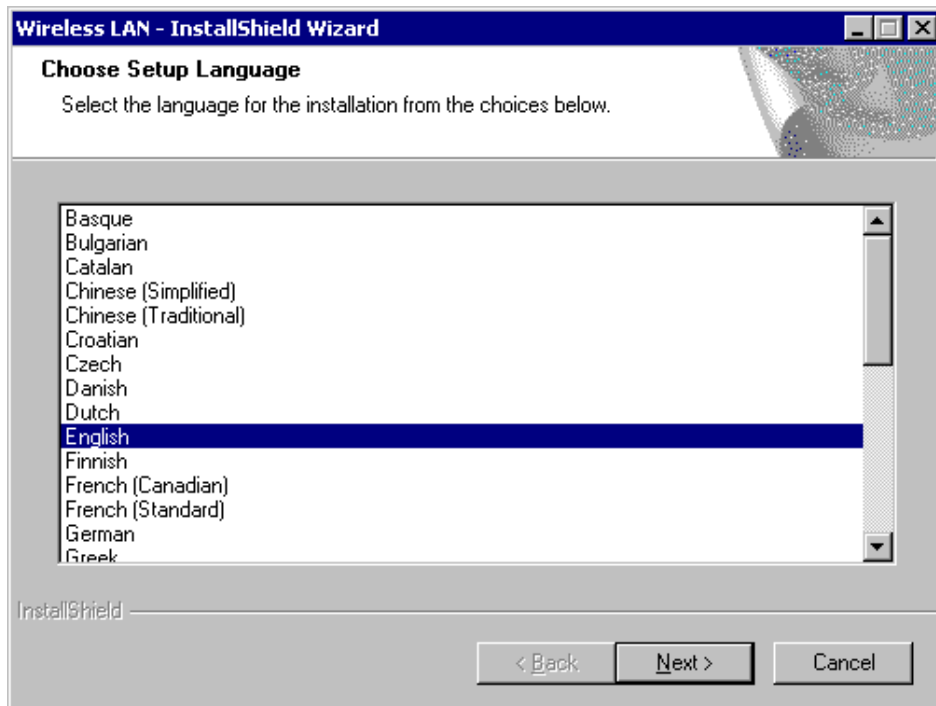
Wireless LAN - InstallShield Wizard

Choose Setup Language

Select the language for the installation from the choices below.

Basque
Bulgarian
Catalan
Chinese (Simplified)
Chinese (Traditional)
Croatian
Czech
Danish
Dutch
English
Finnish
French (Canadian)
French (Standard)
German
Greek

InstallShield

< Back

Next >

Cancel